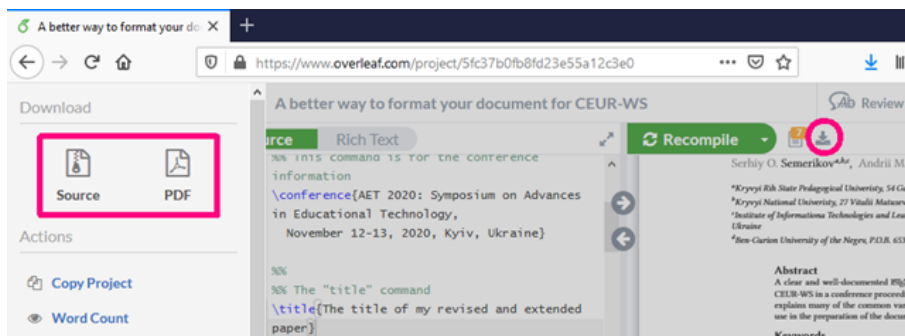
A better way to format your do ×

https://www.overleaf.com/project/5fc37b0fb8fd23e55a12c3e0

Download

Source

PDF

Actions

Copy Project

Word Count

A better way to format your document for CEUR-WS

Review

urce

Rich Text

%% This command is for the conference information
\conference{AET 2020: Symposium on Advances in Educational Technology,
November 12-13, 2020, Kyiv, Ukraine}

%%
%% The "title" command
\title{The title of my revised and extended paper}

Recompile

Serhiy O. Semerikov$^{a,b,c}$, Andrii M

$^{a}$Kryvyi Rih State Pedagogical University, 54 Ga
$^{b}$Kryvyi National University, 27 Vitalii Matusev
$^{c}$Institute of Informationa Technologies and Lea
Ukraine
$^{d}$Ben-Gurion University of the Negev, P.O.B. 653

Abstract
A clear and well-documented LaTeX
CEUR-WS in a conference proceed
explains many of the common va
use in the preparation of the docu